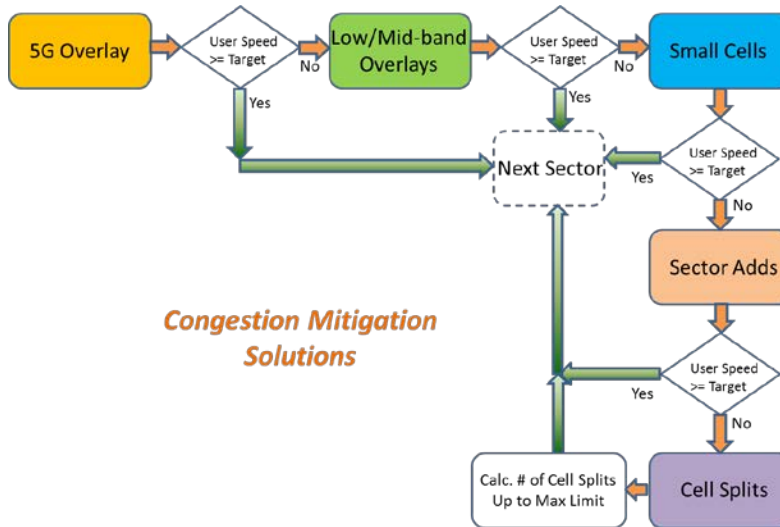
5G Overlay

User Speed >= Target

No

Yes

Low/Mid-band Overlays

User Speed >= Target

No

Yes

Small Cells

Next Sector

User Speed >= Target

Yes

No

Sector Adds

Congestion Mitigation Solutions

User Speed >= Target

Yes

No

Calc. # of Cell Splits Up to Max Limit

Cell Splits